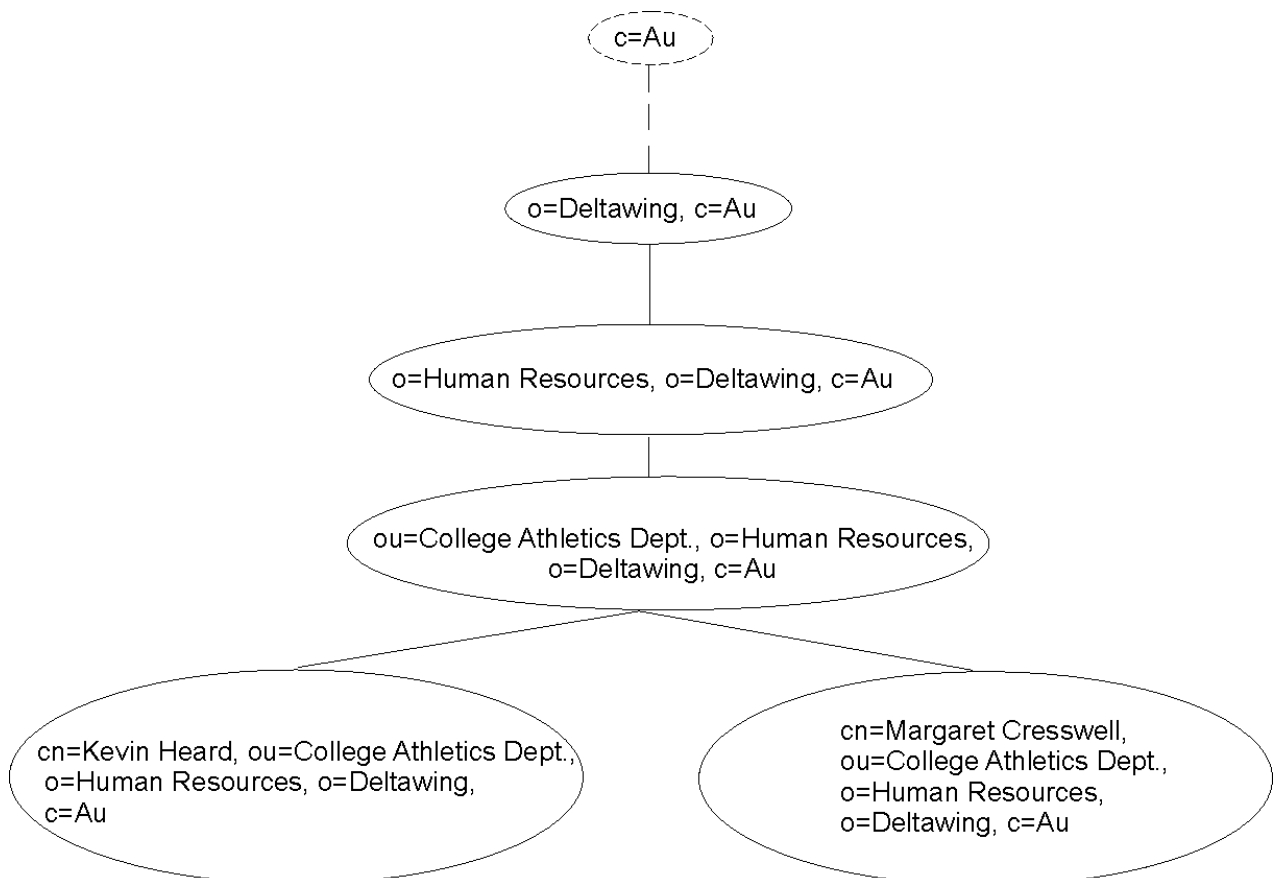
c=Au

o=Deltawing, c=Au

o=Human Resources, o=Deltawing, c=Au

ou=College Athletics Dept., o=Human Resources, o=Deltawing, c=Au

cn=Kevin Heard, ou=College Athletics Dept., o=Human Resources, o=Deltawing, c=Au

cn=Margaret Cresswell, ou=College Athletics Dept., o=Human Resources, o=Deltawing, c=Au